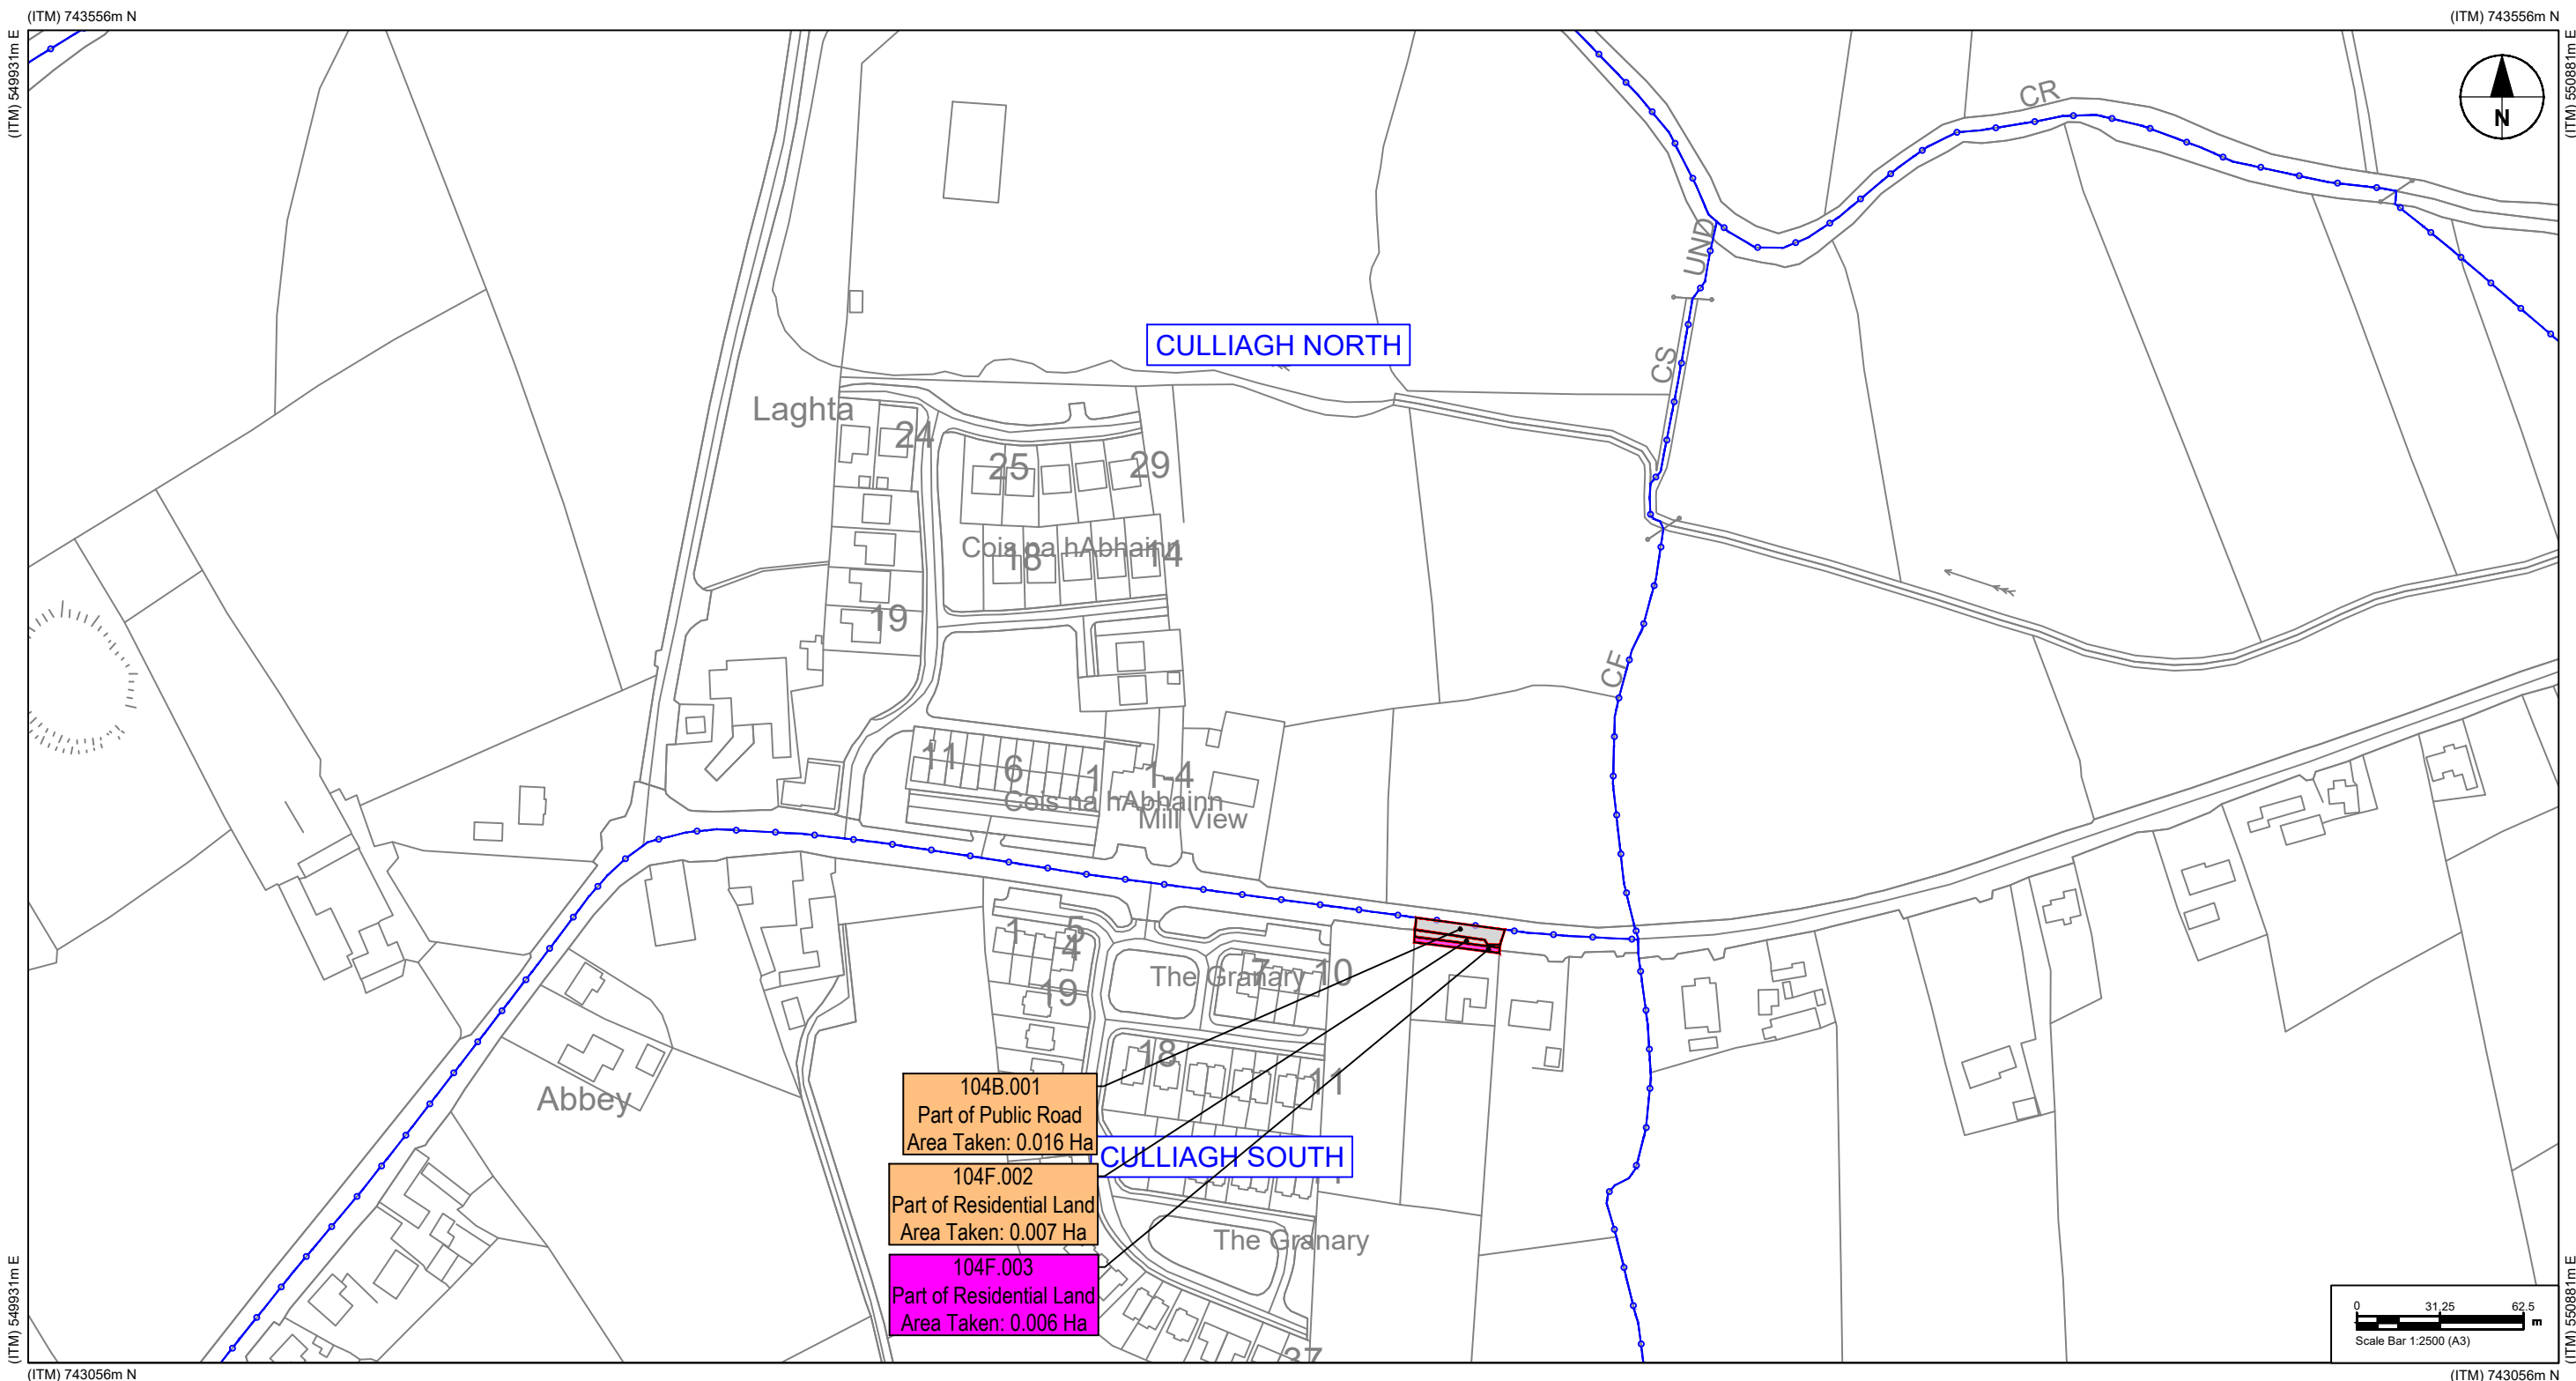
(ITM) 743556m N

(ITM) 743556m N

(ITM) 549931m E

(ITM) 550881m E

N

CR

UND

CS

CF

CULLIAGH NORTH

Laghta

24

25

29

Cois na hAbhainn

18

14

19

11

6

1

1-4

Cois na hAbhainn

Mill View

1

5

4

19

The Granary

7

10

18

11

Abbey

104B.001
Part of Public Road
Area Taken: 0.016 Ha

104F.002
Part of Residential Land
Area Taken: 0.007 Ha

104F.003
Part of Residential Land
Area Taken: 0.006 Ha

CULLIAGH SOUTH

The Granary

37

0 31.25 62.5
m
Scale Bar 1:2500 (A3)

(ITM) 549931m E

(ITM) 550881m E

(ITM) 743056m N

(ITM) 743056m N